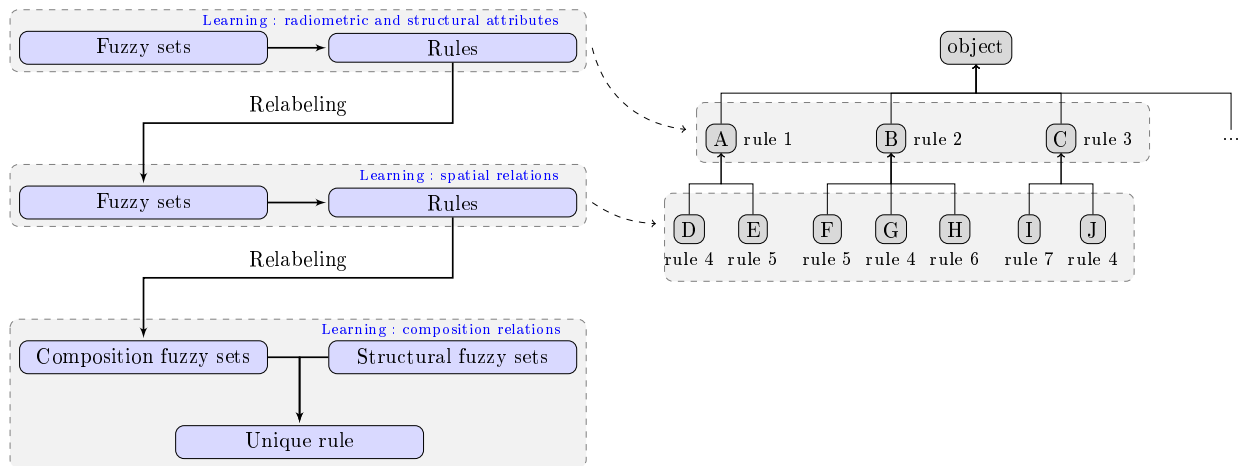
Learning : radiometric and structural attributes

Fuzzy sets

Rules

Relabeling

Learning : spatial relations

Fuzzy sets

Rules

Relabeling

Learning : composition relations

Composition fuzzy sets

Structural fuzzy sets

Unique rule

object

A rule 1

B rule 2

C rule 3

...

D rule 4

E rule 5

F rule 5

G rule 4

H rule 6

I rule 7

J rule 4